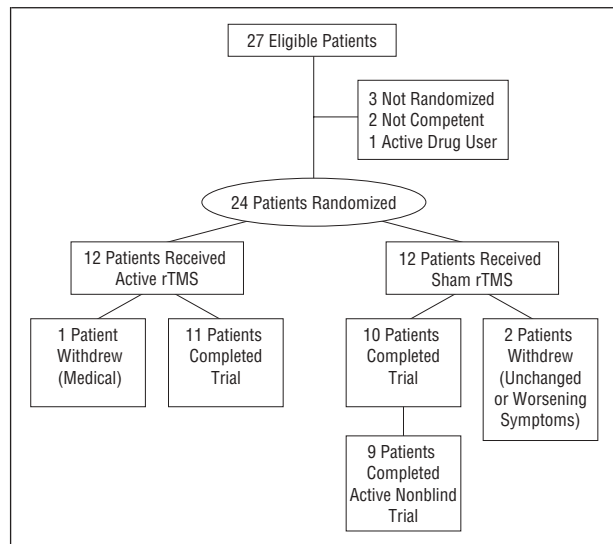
27 Eligible Patients

3 Not Randomized
2 Not Competent
1 Active Drug User

24 Patients Randomized

12 Patients Received Active rTMS

12 Patients Received Sham rTMS

1 Patient Withdrew (Medical)

11 Patients Completed Trial

10 Patients Completed Trial

2 Patients Withdrew (Unchanged or Worsening Symptoms)

9 Patients Completed Active Nonblind Trial